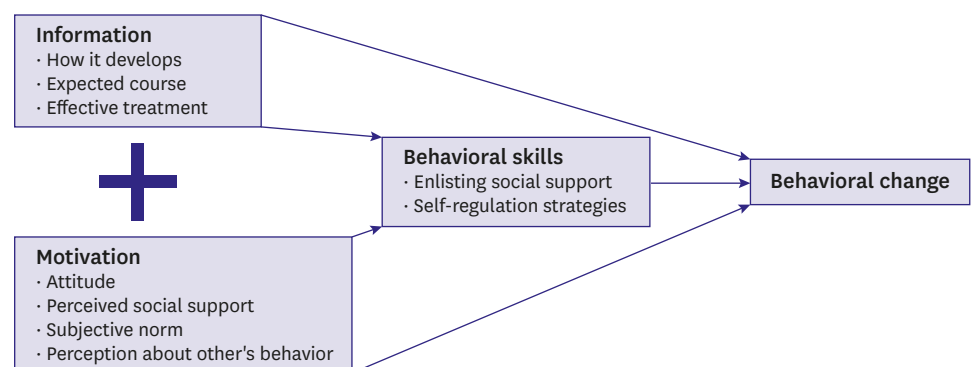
Information
· How it develops
· Expected course
· Effective treatment

Behavioral skills
· Enlisting social support
· Self-regulation strategies

Behavioral change

Motivation
· Attitude
· Perceived social support
· Subjective norm
· Perception about other's behavior